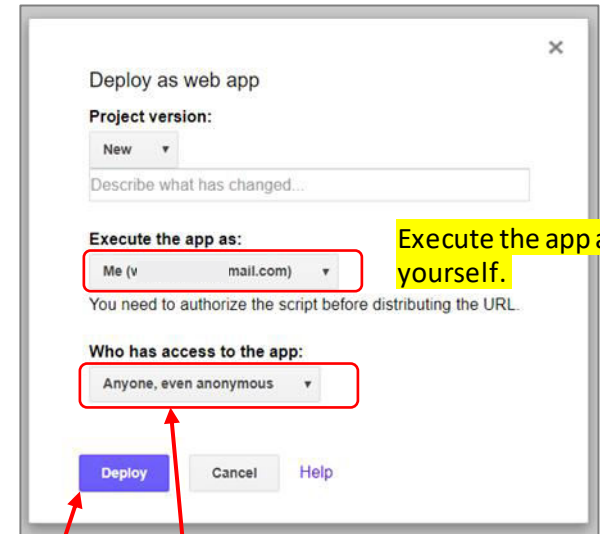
×

Deploy as web app

Project version:

New ▾

Describe what has changed...

Execute the app as:

Me (v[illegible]mail.com) ▾

You need to authorize the script before distributing the URL.

Who has access to the app:

Anyone, even anonymous ▾

Deploy Cancel Help

Execute the app a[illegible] yourself.